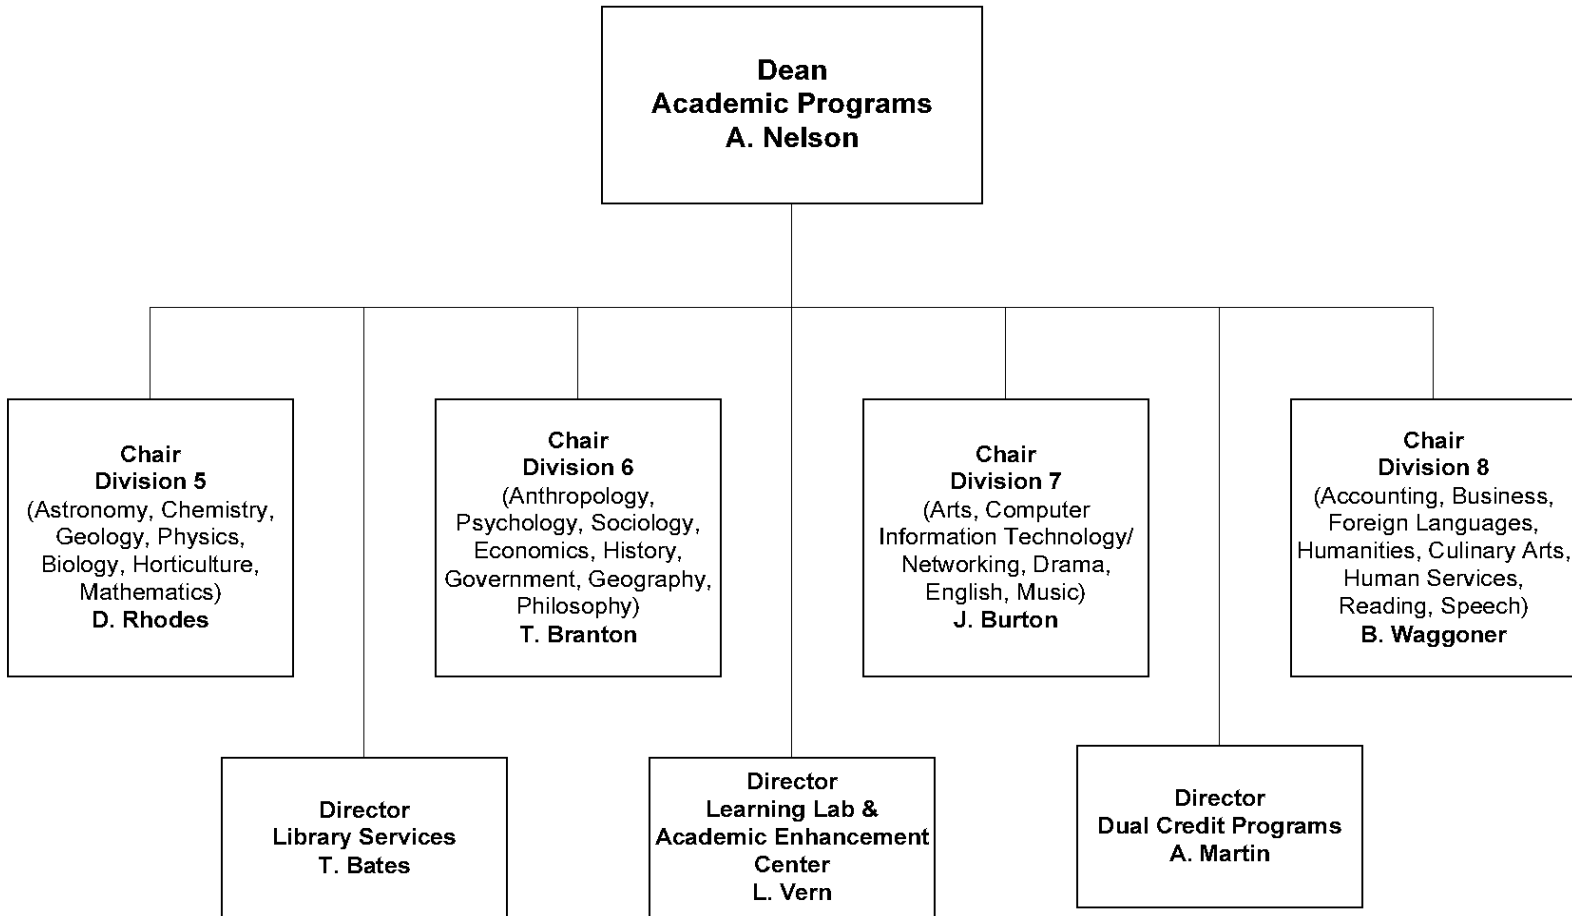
Dean
Academic Programs
A. Nelson

Chair
Division 5
(Astronomy, Chemistry, Geology, Physics, Biology, Horticulture, Mathematics)
D. Rhodes

Chair
Division 6
(Anthropology, Psychology, Sociology, Economics, History, Government, Geography, Philosophy)
T. Branton

Chair
Division 7
(Arts, Computer Information Technology/ Networking, Drama, English, Music)
J. Burton

Chair
Division 8
(Accounting, Business, Foreign Languages, Humanities, Culinary Arts, Human Services, Reading, Speech)
B. Waggoner

Director
Library Services
T. Bates

Director
Learning Lab & Academic Enhancement Center
L. Vern

Director
Dual Credit Programs
A. Martin